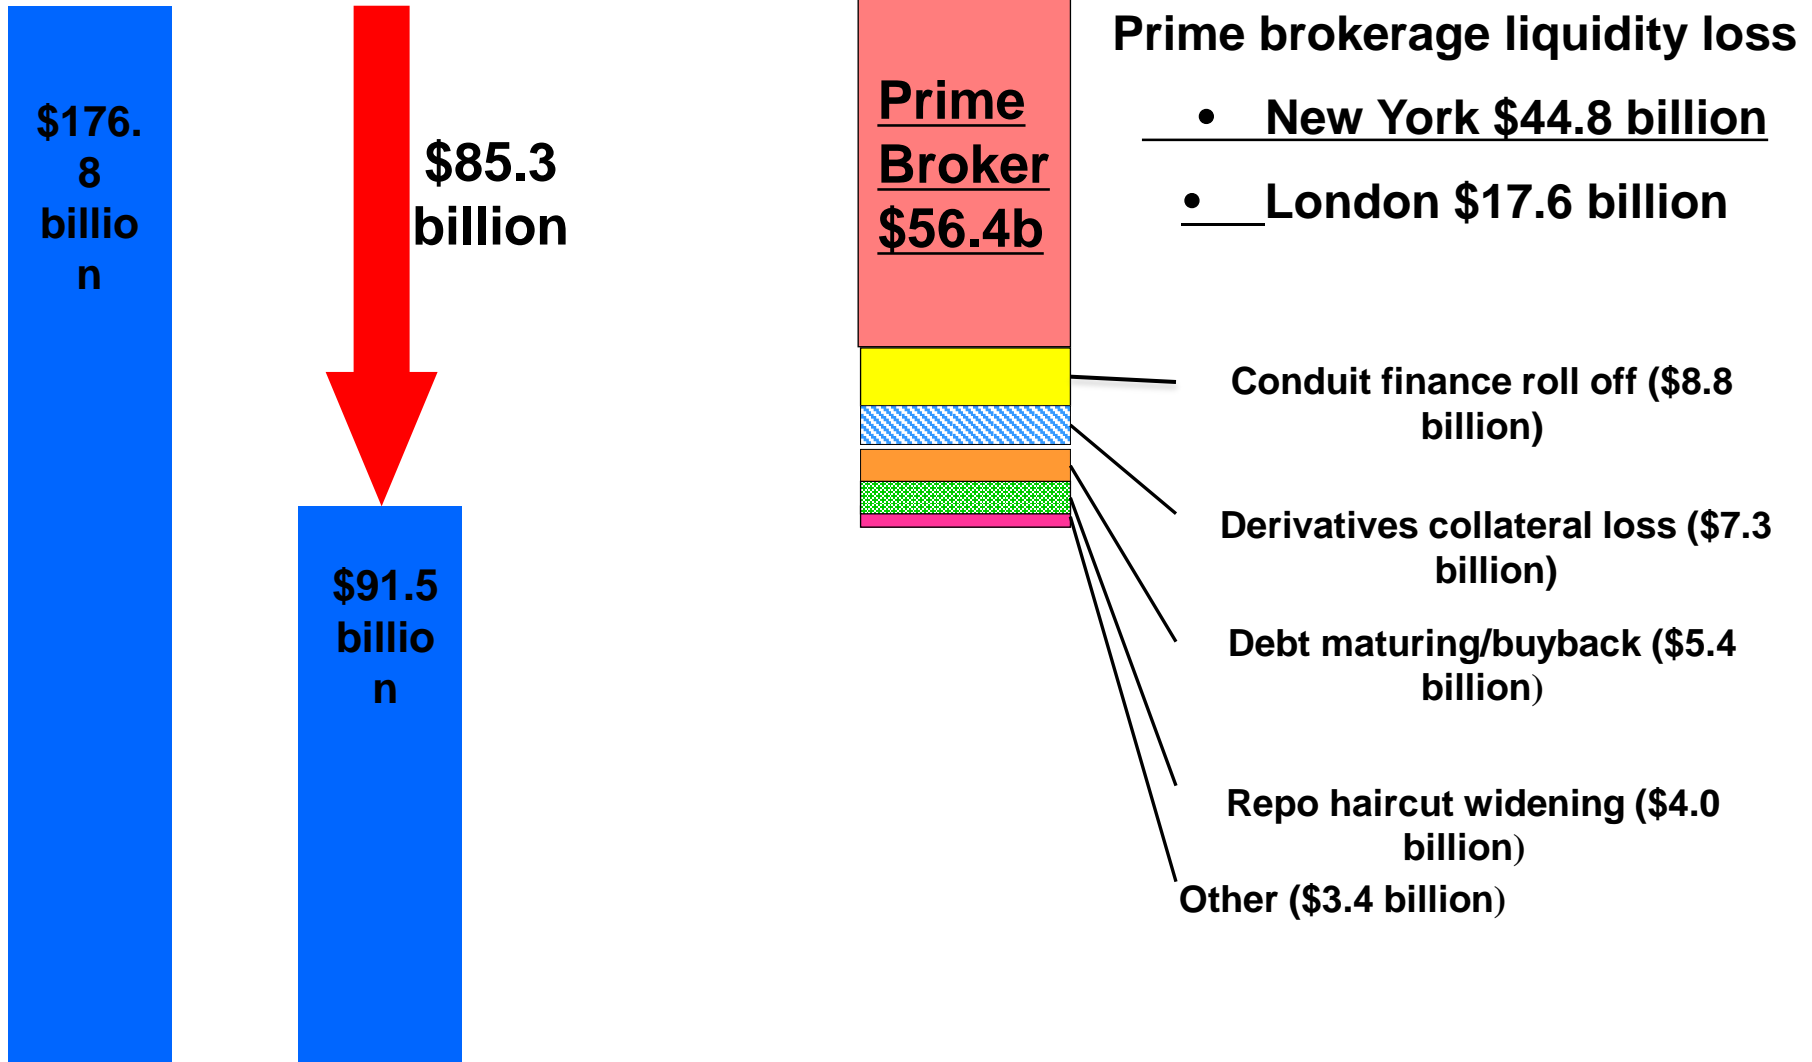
$176.8 billion

$85.3 billion

$91.5 billion

Prime Broker $56.4b

Prime brokerage liquidity loss

• New York $44.8 billion

• London $17.6 billion

Conduit finance roll off ($8.8 billion)

Derivatives collateral loss ($7.3 billion)

Debt maturing/buyback ($5.4 billion)

Repo haircut widening ($4.0 billion)

Other ($3.4 billion)